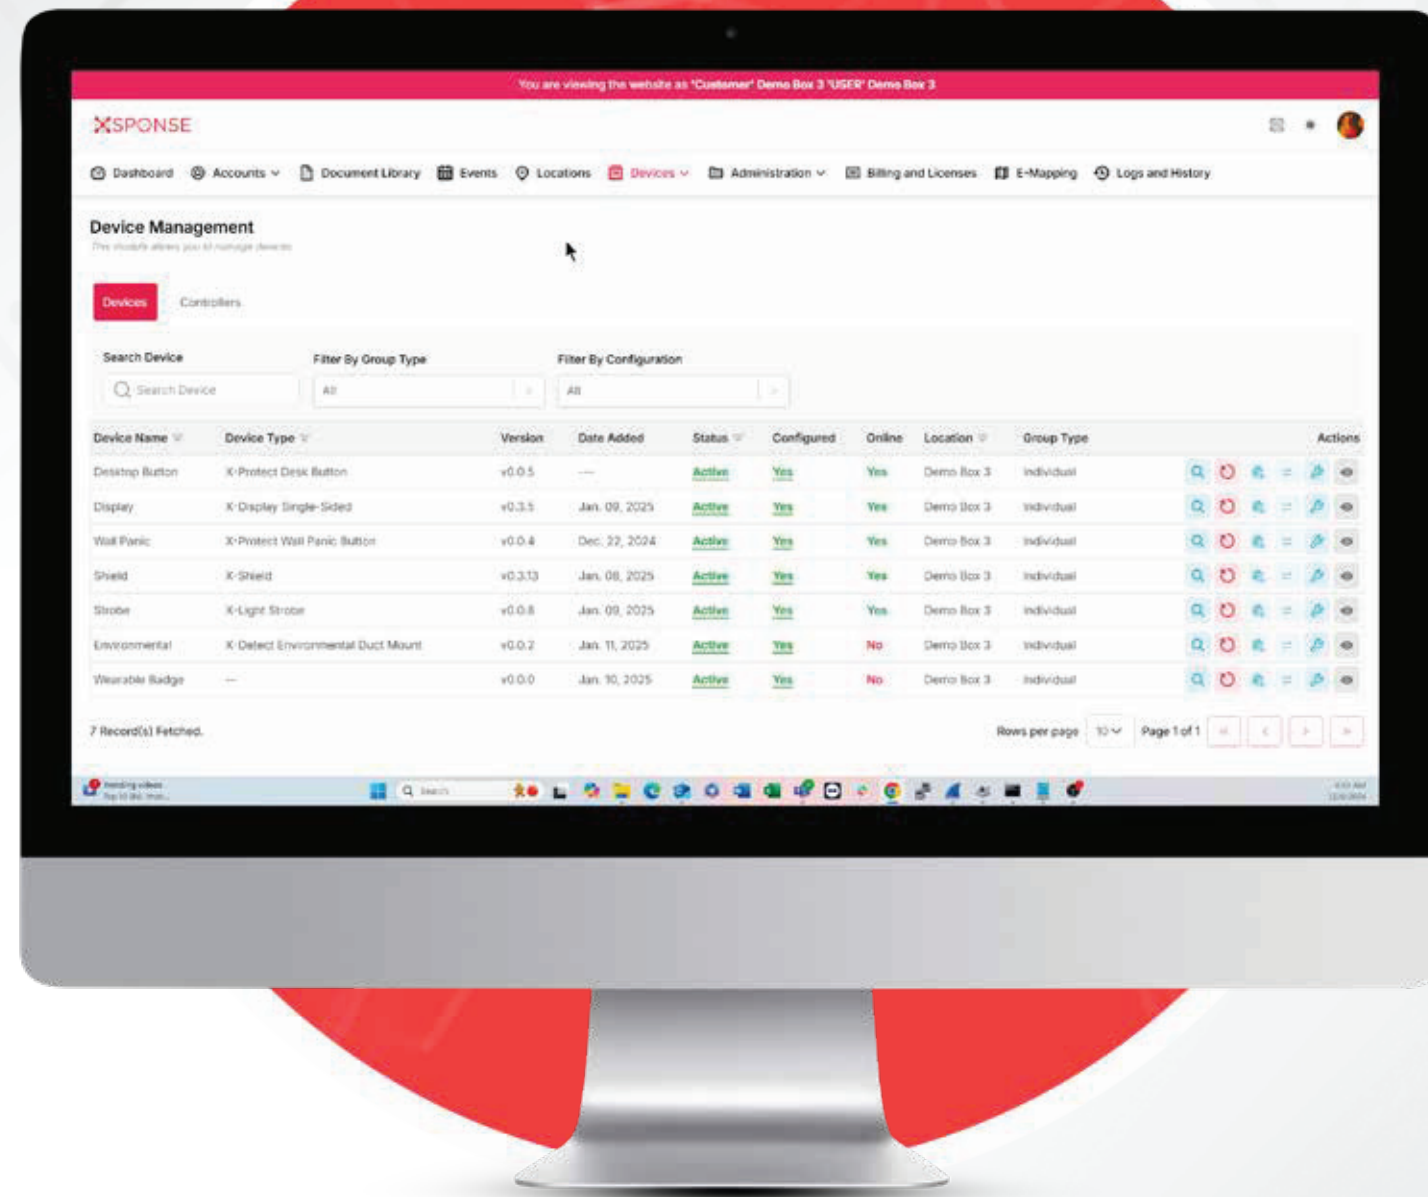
You are viewing the website as "Customer" Demo Box 3 "USER" Demo Box 3

XSPONSE

Dashboard Accounts Document Library Events Locations Devices Administration Billing and Licenses E-Mapping Logs and History

Device Management

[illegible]

Devices Controllers

Search Device
Search Device

Filter By Group Type
All

Filter By Configuration
All

| Device Name | Device Type | Version | Date Added | Status | Configured | Online | Location | Group Type | Actions |
|---|---|---|---|---|---|---|---|---|---|
| Desktop Button | X-Protect Desk Button | v0.0.5 | --- | Active | Yes | Yes | Demo Box 3 | Individual | |
| Display | X-Display Single-Sided | v0.3.5 | Jan. 09, 2025 | Active | Yes | Yes | Demo Box 3 | Individual | |
| Wall Panic | X-Protect Wall Panic Button | v0.0.4 | Dec. 22, 2024 | Active | Yes | Yes | Demo Box 3 | Individual | |
| Shield | X-Shield | v0.3.13 | Jan. 08, 2025 | Active | Yes | Yes | Demo Box 3 | Individual | |
| Strobe | X-Light Strobe | v0.0.8 | Jan. 09, 2025 | Active | Yes | Yes | Demo Box 3 | Individual | |
| Environmental | X-Detect Environmental Duct Mount | v0.0.2 | Jan. 11, 2025 | Active | Yes | No | Demo Box 3 | Individual | |
| Wearable Badge | --- | v0.0.0 | Jan. 10, 2025 | Active | Yes | No | Demo Box 3 | Individual | |

7 Record(s) Fetched.

Rows per page 10 Page 1 of 1

Trending videos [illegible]
Search